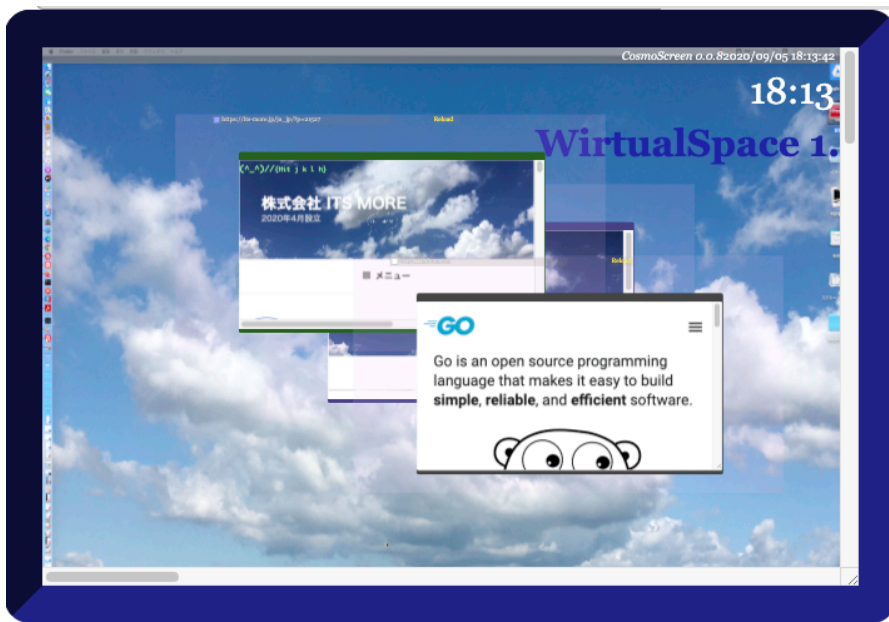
CosmoScreen 0.0.82020/09/05 18:13:42

18:13

WirtualSpace 1.

https://its-more.jp/ja_jp/?p=21527

Reload

(^_^)//(Hit j k l h)

株式会社 ITS MORE

2020年4月設立

Reload

メニュー

GO

Go is an open source programming language that makes it easy to build **simple**, **reliable**, and **efficient** software.